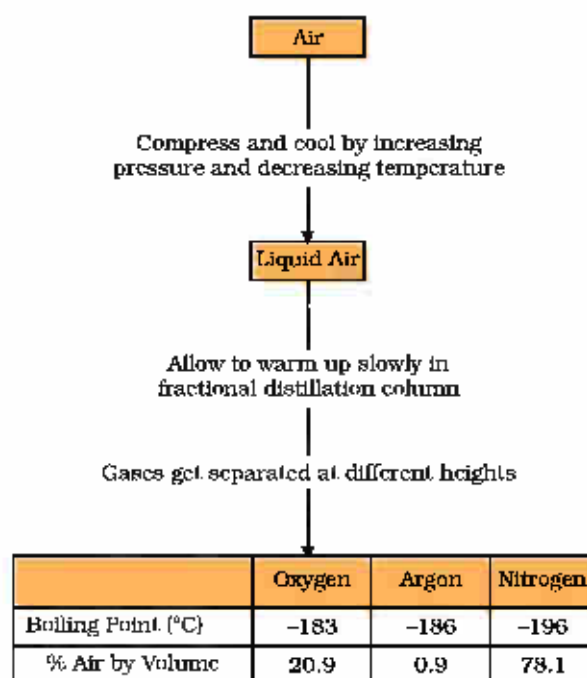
Air

Compress and cool by increasing pressure and decreasing temperature

Liquid Air

Allow to warm up slowly in fractional distillation column

Gases get separated at different heights

| | Oxygen | Argon | Nitrogen |
|---|---|---|---|
| Boiling Point (°C) | –183 | –186 | –196 |
| % Air by Volume | 20.9 | 0.9 | 78.1 |